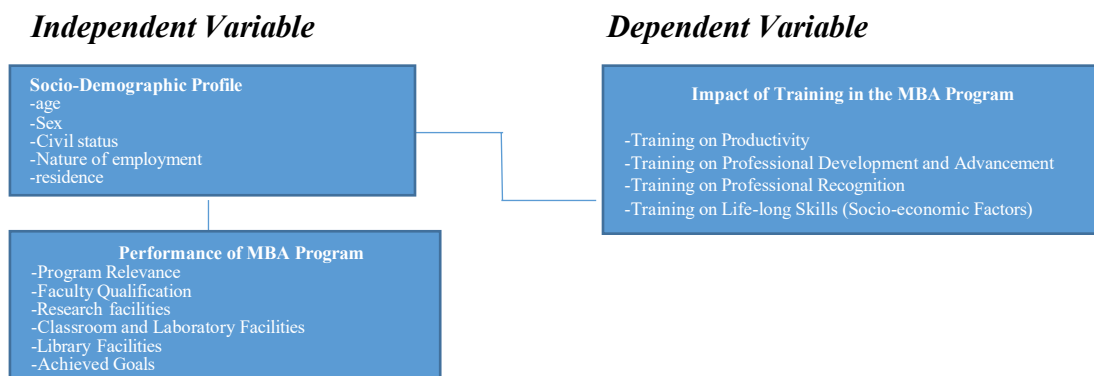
Independent Variable

Dependent Variable

Socio-Demographic Profile
-age
-Sex
-Civil status
-Nature of employment
-residence

Performance of MBA Program
-Program Relevance
-Faculty Qualification
-Research facilities
-Classroom and Laboratory Facilities
-Library Facilities
-Achieved Goals

Impact of Training in the MBA Program

-Training on Productivity
-Training on Professional Development and Advancement
-Training on Professional Recognition
-Training on Life-long Skills (Socio-economic Factors)